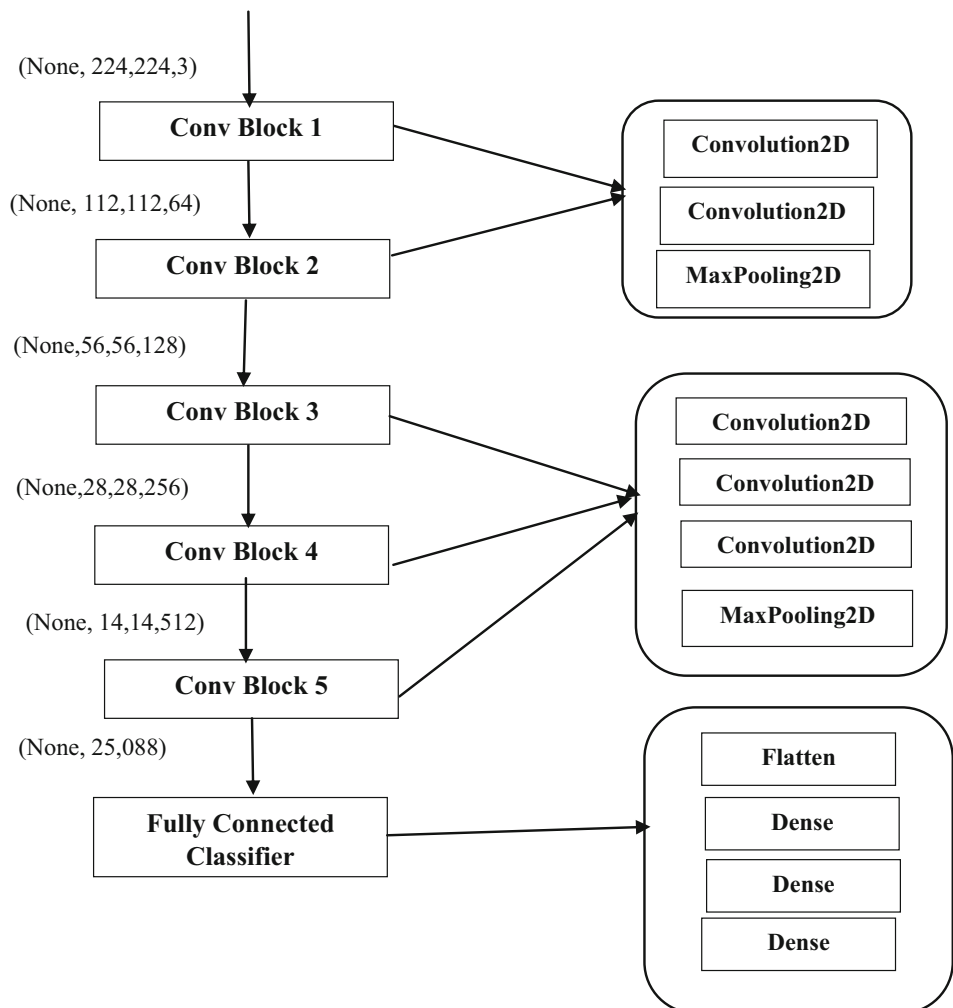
(None, 224,224,3)

Conv Block 1

(None, 112,112,64)

Conv Block 2

(None,56,56,128)

Conv Block 3

(None,28,28,256)

Conv Block 4

(None, 14,14,512)

Conv Block 5

(None, 25,088)

Fully Connected Classifier

Convolution2D

Convolution2D

MaxPooling2D

Convolution2D

Convolution2D

Convolution2D

MaxPooling2D

Flatten

Dense

Dense

Dense